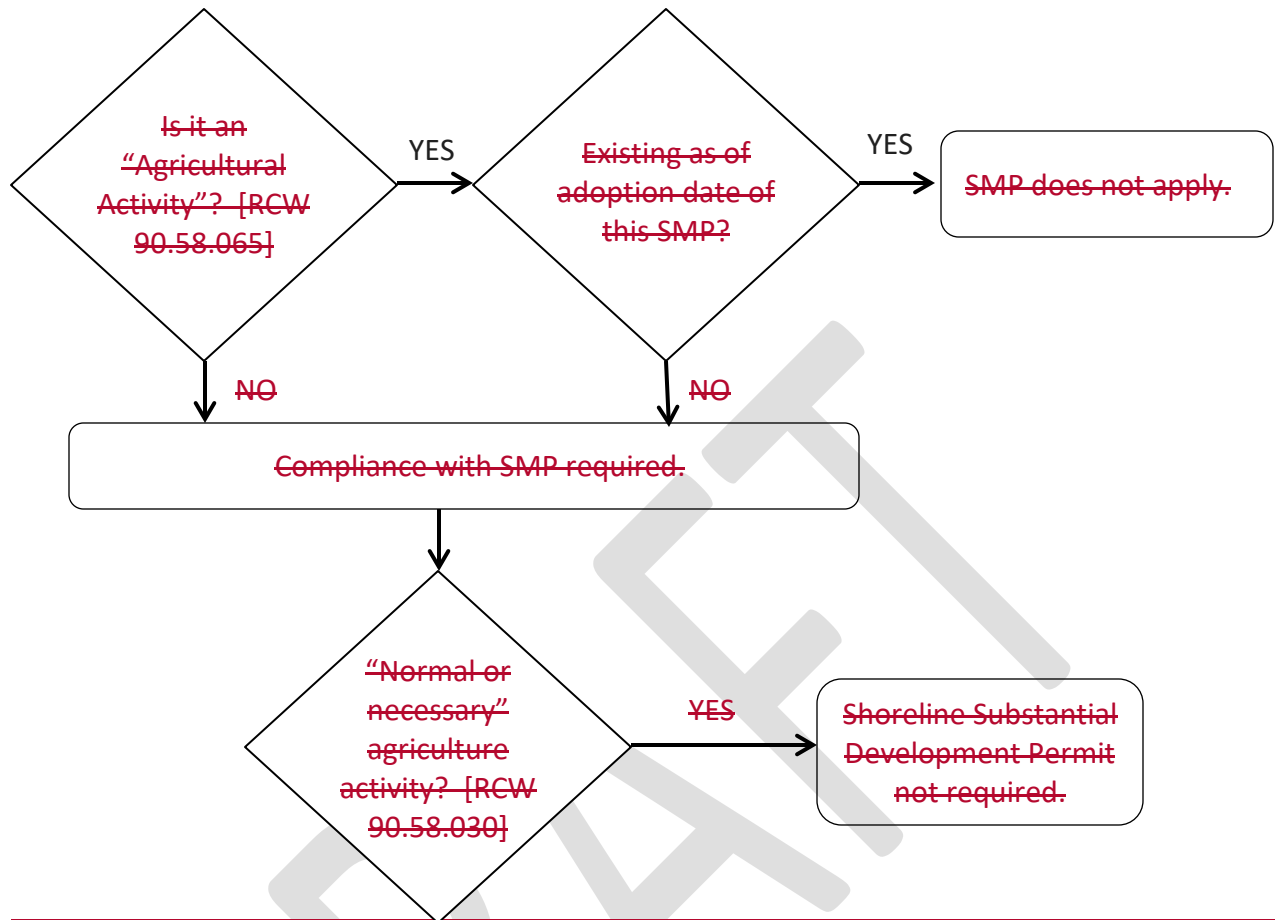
Is it an "Agricultural Activity"? [RCW 90.58.065]

YES

Existing as of adoption date of this SMP?

YES

SMP does not apply.

NO

NO

Compliance with SMP required.

"Normal or necessary" agriculture activity? [RCW 90.58.030]

YES

Shoreline Substantial Development Permit not required.